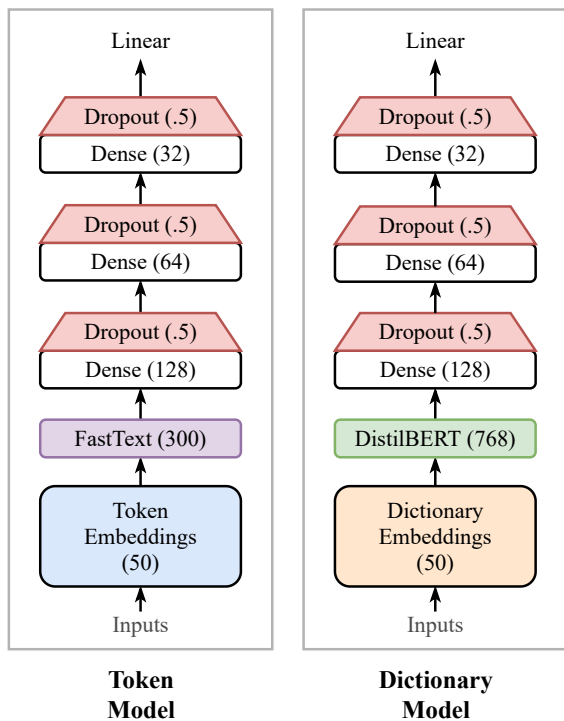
Linear

Dropout (.5)

Dense (32)

Dropout (.5)

Dense (64)

Dropout (.5)

Dense (128)

FastText (300)

Token Embeddings (50)

Inputs

Linear

Dropout (.5)

Dense (32)

Dropout (.5)

Dense (64)

Dropout (.5)

Dense (128)

DistilBERT (768)

Dictionary Embeddings (50)

Inputs

Token Model

Dictionary Model